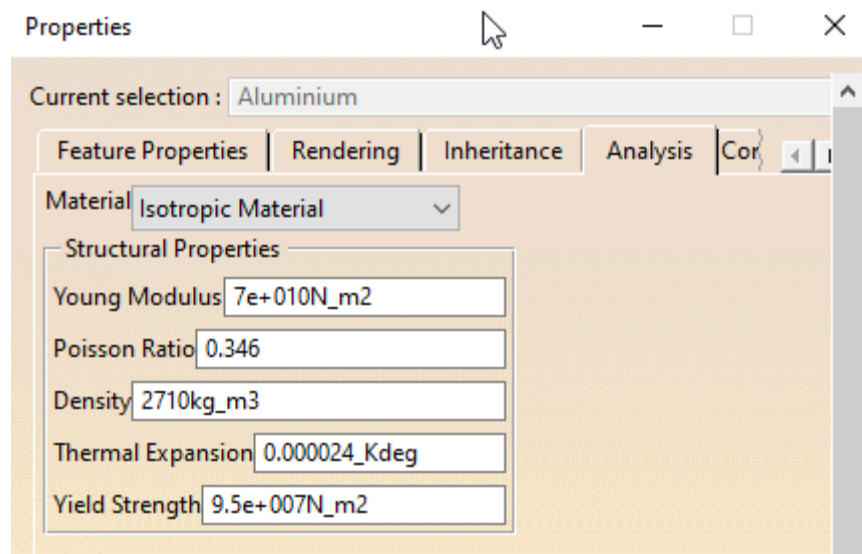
Properties

Current selection : Aluminium

Feature Properties | Rendering | Inheritance | Analysis | Cor

Material Isotropic Material

Structural Properties

Young Modulus 7e+010N_m2

Poisson Ratio 0.346

Density 2710kg_m3

Thermal Expansion 0.000024_Kdeg

Yield Strength 9.5e+007N_m2